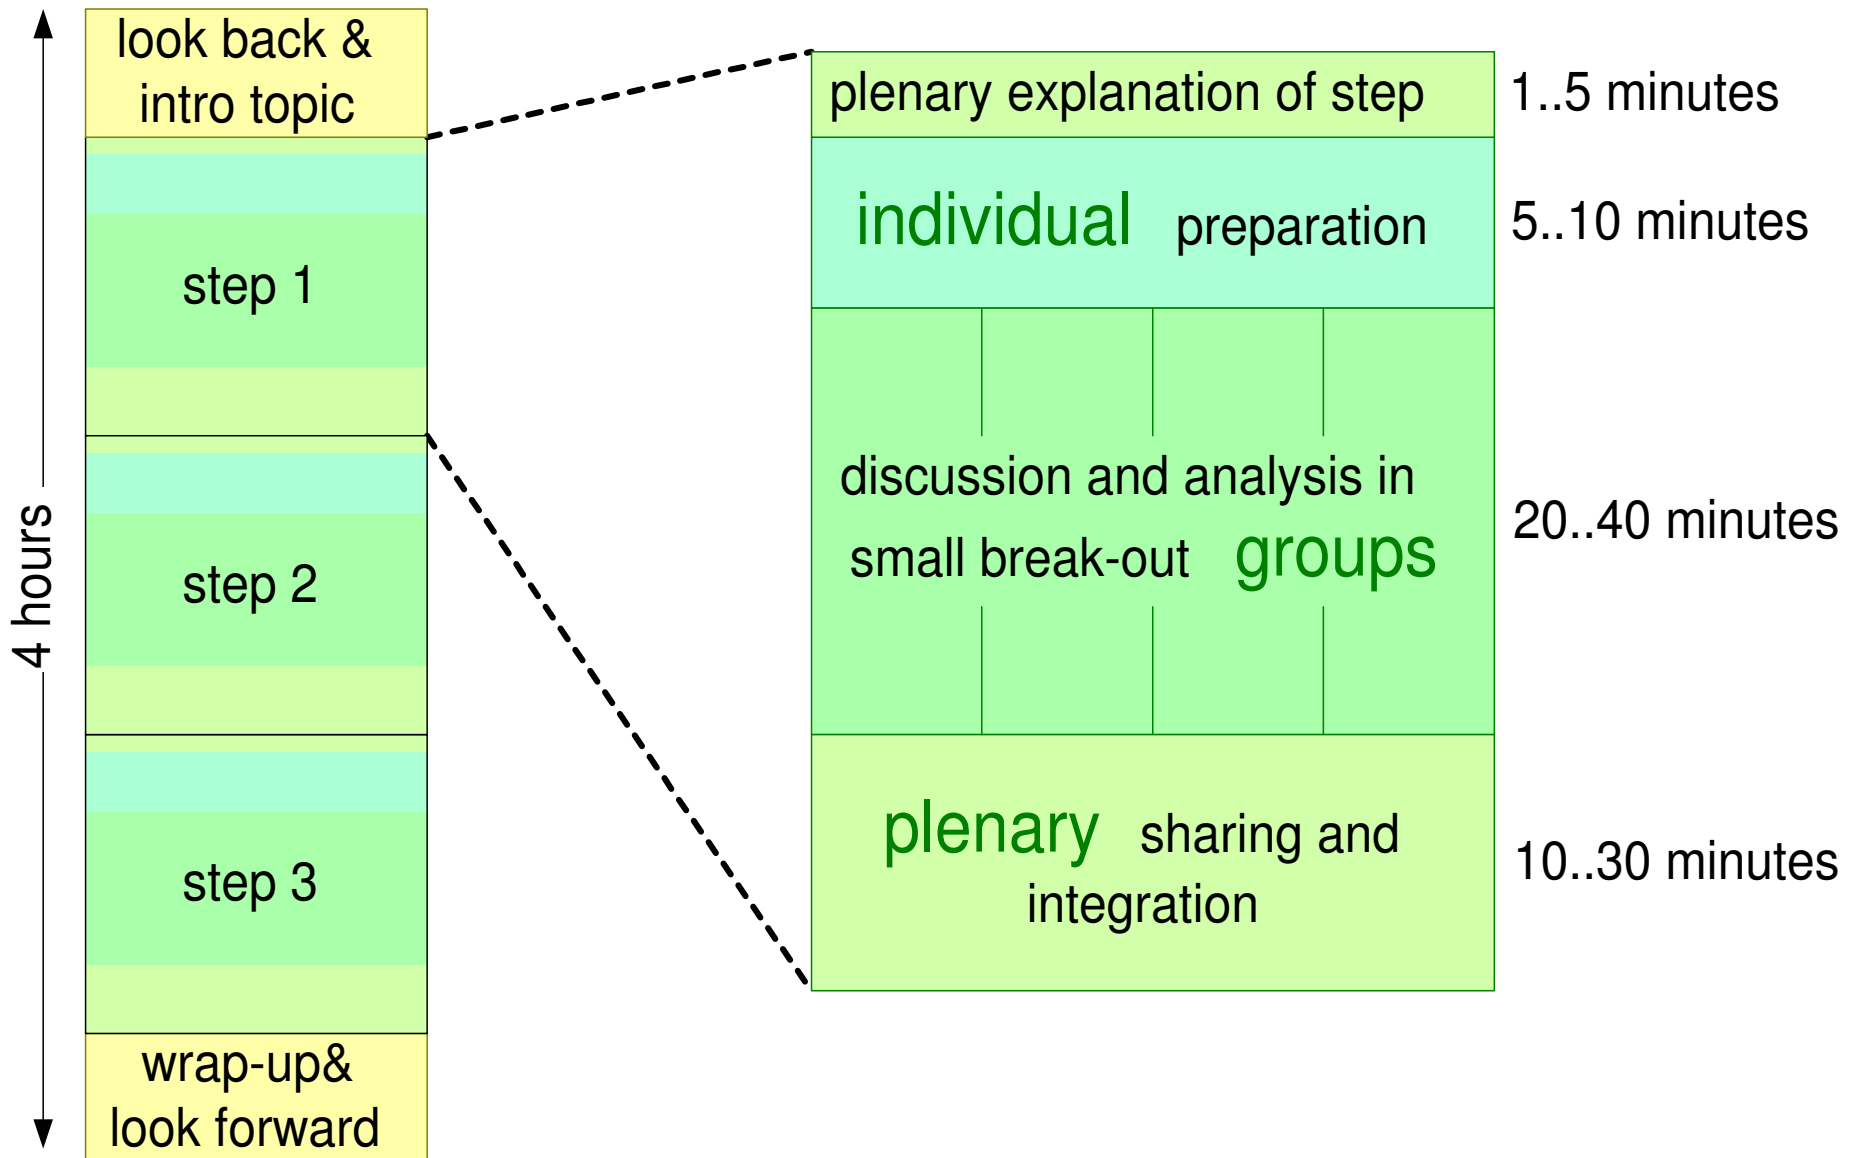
4 hours

look back & intro topic

step 1

step 2

step 3

wrap-up& look forward

plenary explanation of step

1..5 minutes

individual preparation

5..10 minutes

discussion and analysis in small break-out groups

20..40 minutes

plenary sharing and integration

10..30 minutes